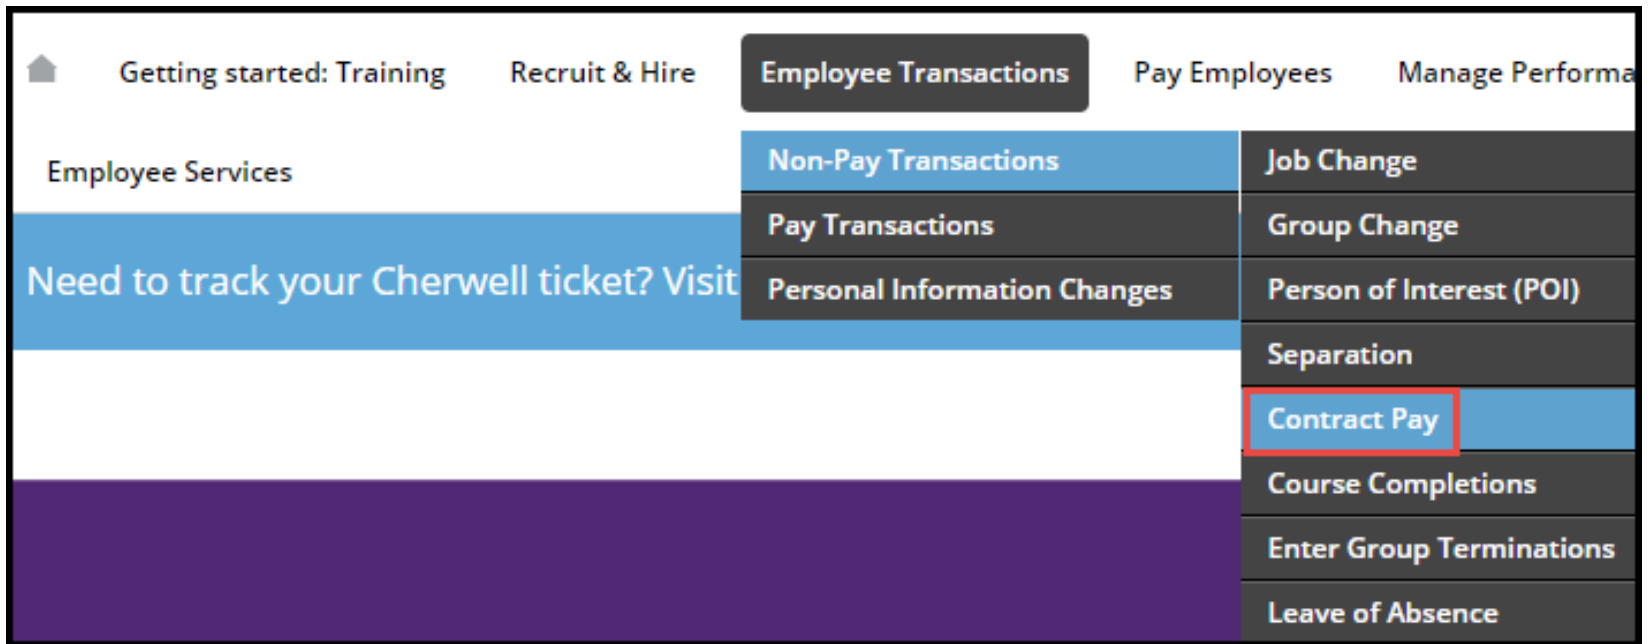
Getting started: Training
Recruit & Hire
Employee Transactions
Pay Employees
Manage Performa

Employee Services

Non-Pay Transactions
Pay Transactions
Personal Information Changes

Job Change
Group Change
Person of Interest (POI)
Separation
Contract Pay
Course Completions
Enter Group Terminations
Leave of Absence

Need to track your Cherwell ticket? Visit